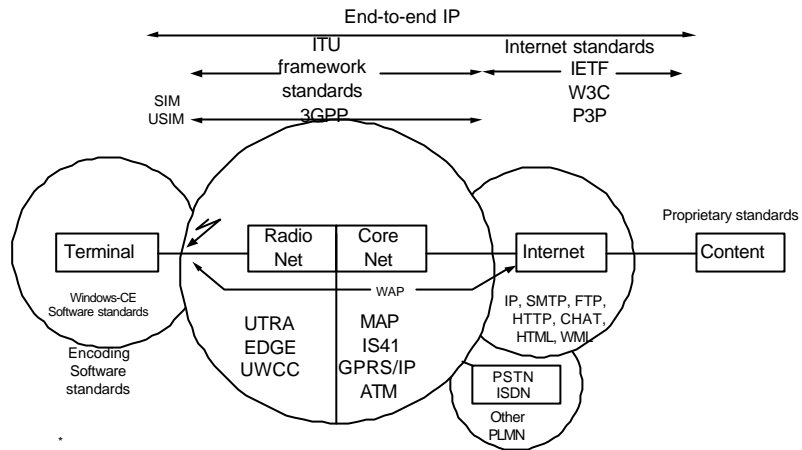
End-to-end IP

ITU framework standards 3GPP

Internet standards IETF W3C P3P

SIM USIM

Proprietary standards

Terminal

Radio Net

Core Net

Internet

Content

Windows-CE Software standards

WAP

IP, SMTP, FTP, HTTP, CHAT, HTML, WML

Encoding Software standards

UTRA EDGE UWCC

MAP IS41 GPRS/IP ATM

PSTN ISDN

Other PLMN

*